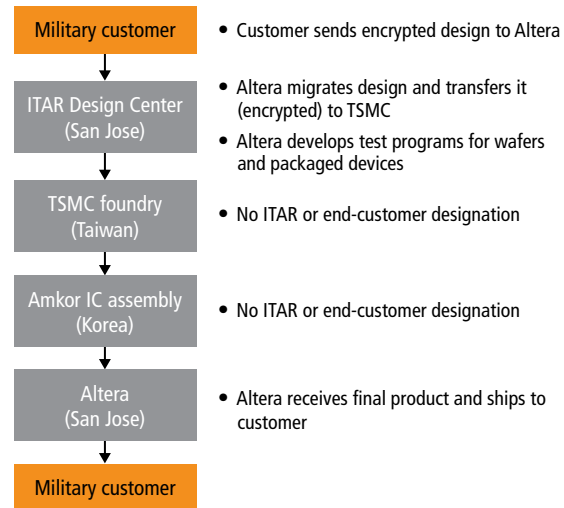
Military customer

• Customer sends encrypted design to Altera

ITAR Design Center
(San Jose)

• Altera migrates design and transfers it (encrypted) to TSMC

• Altera develops test programs for wafers and packaged devices

TSMC foundry
(Taiwan)

• No ITAR or end-customer designation

Amkor IC assembly
(Korea)

• No ITAR or end-customer designation

Altera
(San Jose)

• Altera receives final product and ships to customer

Military customer